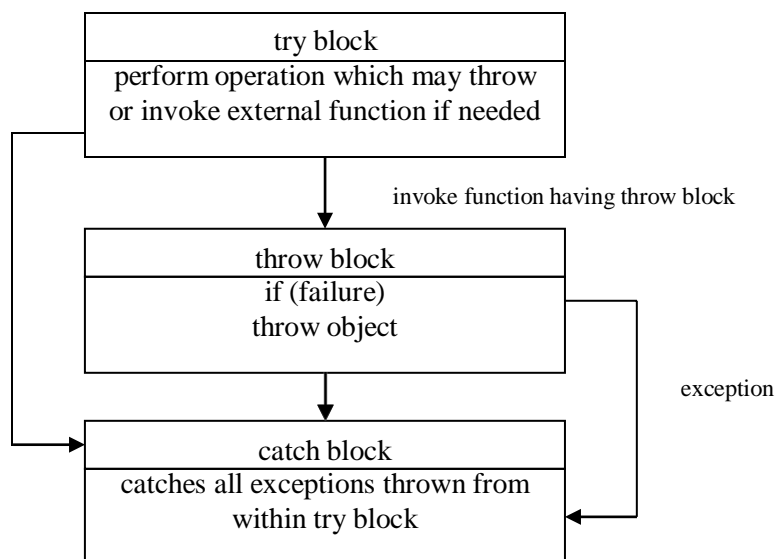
try block
perform operation which may throw or invoke external function if needed

invoke function having throw block

throw block
if (failure)
throw object

exception

catch block
catches all exceptions thrown from within try block